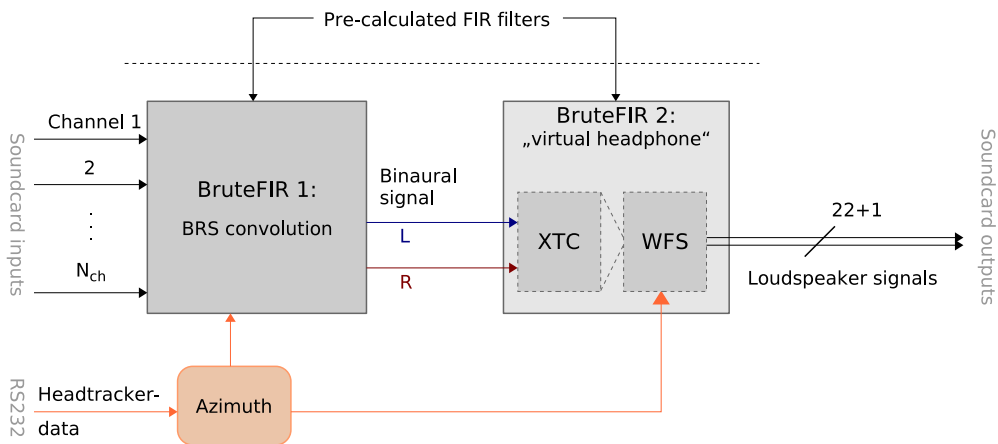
Pre-calculated FIR filters

Soundcard inputs

Channel 1

2

.
.
.

$N_{ch}$

BruteFIR 1:

BRS convolution

Binaural signal

L

R

BruteFIR 2:
„virtual headphone“

XTC

WFS

22+1

Loudspeaker signals

Soundcard outputs

RS232

Headtracker-data

Azimuth